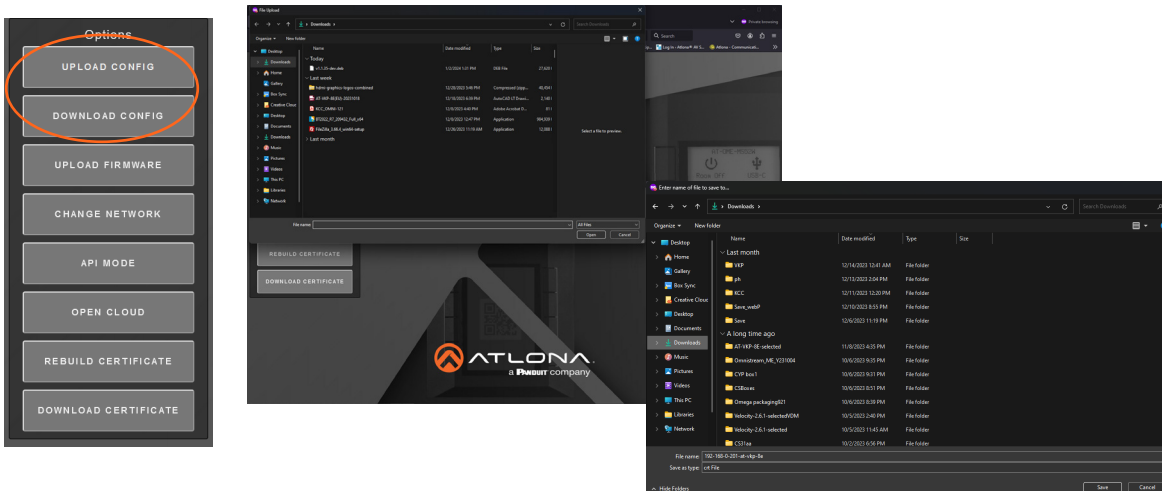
Options

UPLOAD CONFIG

DOWNLOAD CONFIG

UPLOAD FIRMWARE

CHANGE NETWORK

API MODE

OPEN CLOUD

REBUILD CERTIFICATE

DOWNLOAD CERTIFICATE

File Upload

Downloads

Search Downloads

Organize New folder

| Name | Date modified | Type | Size |
|---|---|---|---|
| Today | | | |
| v1.1.35-dev.deb | 1/3/2024 1:21 PM | DEB File | 27,420 |
| Last week | | | |
| hdmi-graphics-logos-combined | 12/28/2023 5:48 PM | Compressed (zipp... | 48,450 |
| AT-VKP-8EB2t-20231010 | 12/18/2023 6:39 PM | AutoCAD LT Drawi... | 2,140 |
| ICC_OMNI-121 | 12/9/2023 4:48 PM | Adobe Acrobat D... | 813 |
| IFS0022_FF_20442_Full_x64 | 12/6/2023 12:47 PM | Application | 304,930 |
| FileZilla_3.66.4_win64-setup | 12/26/2023 11:18 AM | Application | 12,080 |
| Last month | | | |

Desktop
Downloads
Home
Gallery
Box Sync
Creative Cloud
Desktop
Documents
Downloads
Music
Pictures
Videos
This PC
Libraries
Network

Select a file to preview.

File name:
All Files
Open Cancel

Search

Log in - Atlona
Atlona - Communicati...

REBUILD CERTIFICATE

DOWNLOAD CERTIFICATE

ATLONA
a PANDUIT company

Enter name of file to save to...

Downloads

Search Downloads

Organize New folder

| Name | Date modified | Type | Size |
|---|---|---|---|
| Last month | | | |
| VKP | 12/14/2023 12:41 AM | File folder | |
| ph | 12/13/2023 2:04 PM | File folder | |
| ICC | 12/11/2023 12:20 PM | File folder | |
| Save_web9 | 12/10/2023 8:55 PM | File folder | |
| Save | 12/6/2023 11:19 PM | File folder | |
| A long time ago | | | |
| AT-VKP-8E-selected | 11/8/2023 4:35 PM | File folder | |
| Omnistream_ME_V231004 | 10/6/2023 9:35 PM | File folder | |
| CYP box1 | 10/6/2023 9:31 PM | File folder | |
| CSBoxes | 10/6/2023 8:51 PM | File folder | |
| Omega packaging821 | 10/6/2023 8:39 PM | File folder | |
| Velocity-2.6.1-selectedVDM | 10/5/2023 2:40 PM | File folder | |
| Velocity-2.6.1-selected | 10/5/2023 11:45 AM | File folder | |
| CS31ae | 10/2/2023 6:36 PM | File folder | |

Desktop
Home
Gallery
Box Sync
Creative Cloud
Desktop
Documents
Downloads
Music
Pictures
Videos
This PC
Libraries
Network

File name: 192-168-0-201-at-vkp-8e
Save as type: crt File

Hide Folders
Save Cancel